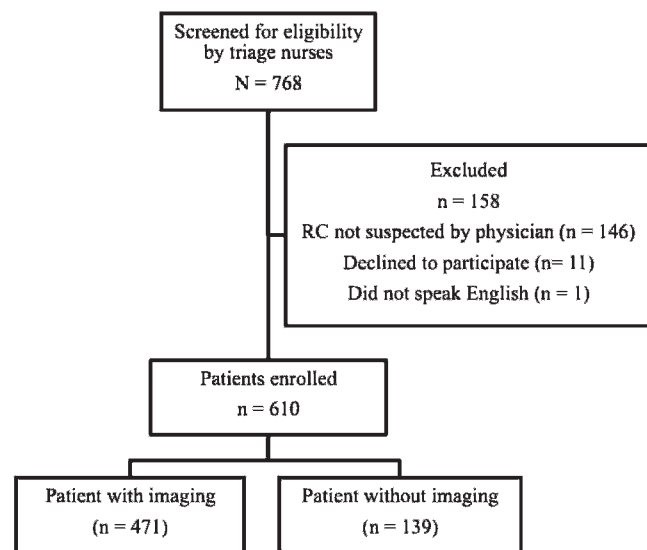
Screened for eligibility by triage nurses
N = 768

Excluded
n = 158
RC not suspected by physician (n = 146)
Declined to participate (n= 11)
Did not speak English (n = 1)

Patients enrolled
n = 610

Patient with imaging
(n = 471)

Patient without imaging
(n = 139)